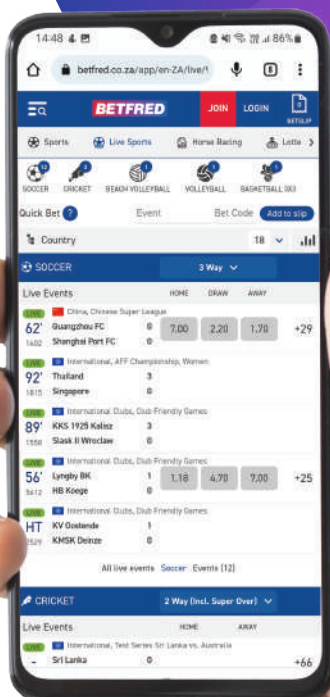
14:48 86%

betfred.co.za/app/en-ZA/live/

BETFRED JOIN LOGIN BETSLIP

Sports Live Sports Horse Racing Lotto

12 SOCCER 2 CRICKET 1 BEACH VOLLEYBALL 3 VOLLEYBALL 1 BASKETBALL 3X3

Quick Bet ? Event Bet Code Add to slip

Country 18

SOCCER 3 Way

Live Events HOME DRAW AWAY

LIVE China, Chinese Super League
62' Guangzhou FC 0 7.00 2.20 1.70 +29
1402 Shanghai Port FC 0

LIVE International, AFF Championship, Women
92' Thailand 3
1815 Singapore 0

LIVE International Clubs, Club Friendly Games
89' KKS 1925 Kalisz 3
1558 Slask II Wroclaw 0

LIVE International Clubs, Club Friendly Games
56' Lyngby BK 1 1.18 4.70 7.00 +25
1612 HB Koege 0

LIVE International Clubs, Club Friendly Games
HT KV Oostende 1
1529 KMSK Deinze 0

All live events Soccer Events (12)

CRICKET 2 Way (incl. Super Over)

Live Events HOME AWAY

LIVE International, Test Series Sri Lanka vs. Australia
- Sri Lanka 0 +66